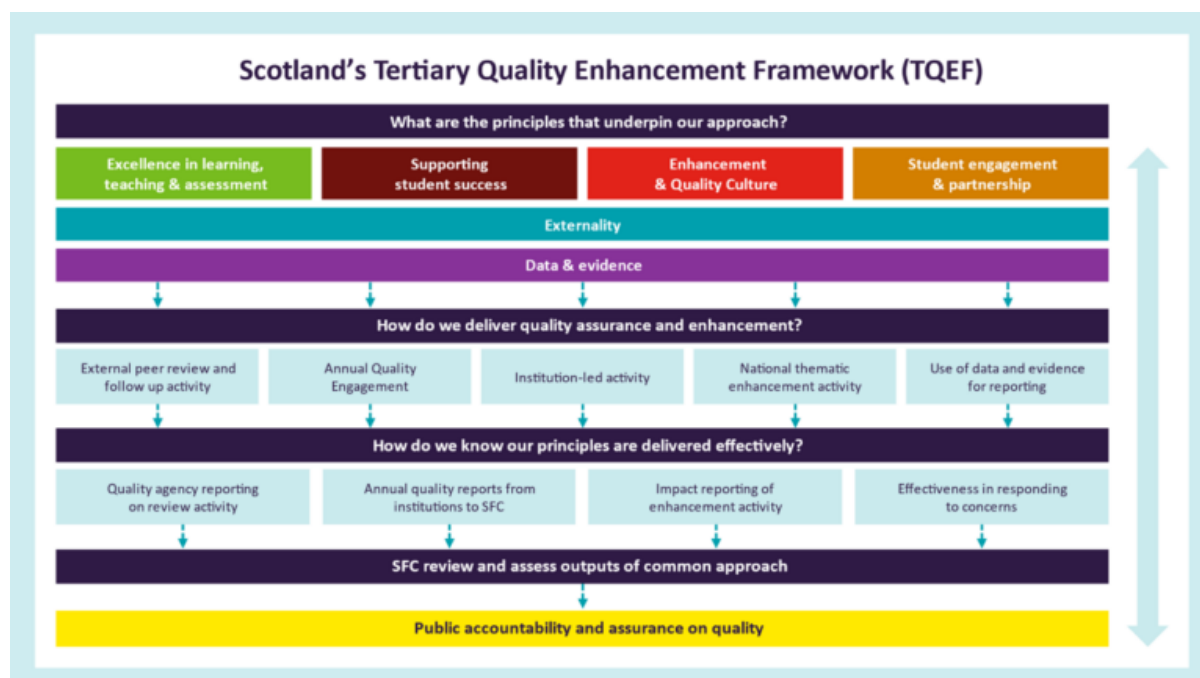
Scotland's Tertiary Quality Enhancement Framework (TQEF)

What are the principles that underpin our approach?

Excellence in learning, teaching & assessment

Supporting student success

Enhancement & Quality Culture

Student engagement & partnership

Externality

Data & evidence

How do we deliver quality assurance and enhancement?

External peer review and follow up activity

Annual Quality Engagement

Institution-led activity

National thematic enhancement activity

Use of data and evidence for reporting

How do we know our principles are delivered effectively?

Quality agency reporting on review activity

Annual quality reports from institutions to SFC

Impact reporting of enhancement activity

Effectiveness in responding to concerns

SFC review and assess outputs of common approach

Public accountability and assurance on quality